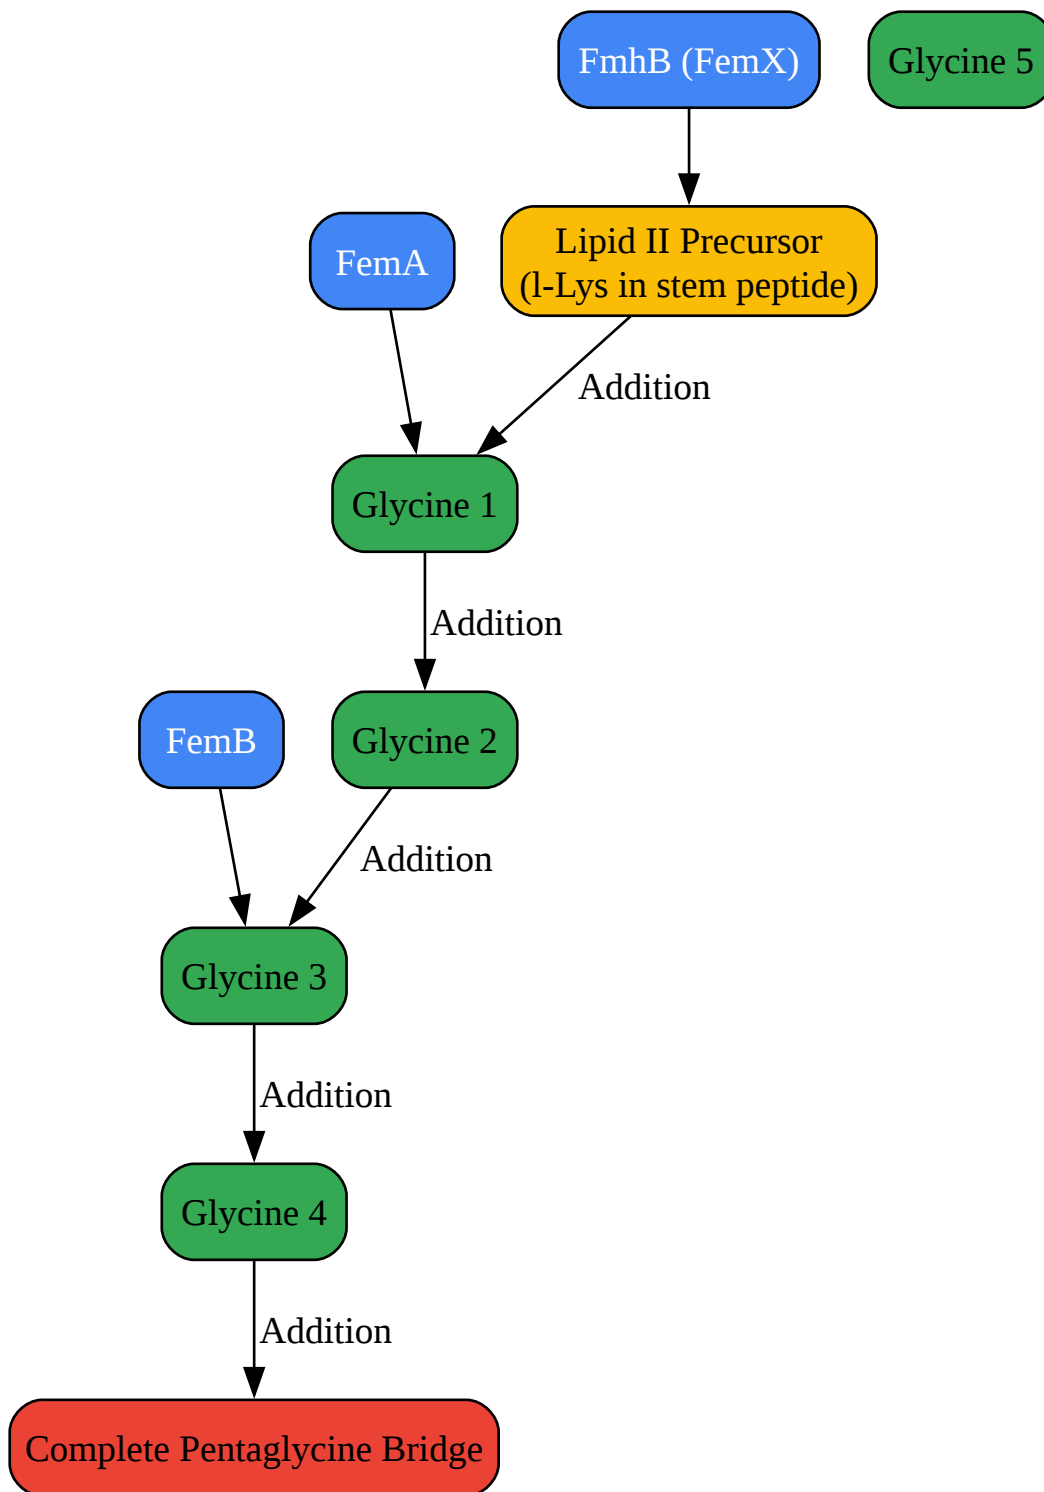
FmhB (FemX)

Glycine 5

FemA

Lipid II Precursor
(l-Lys in stem peptide)

Addition

Glycine 1

Addition

FemB

Glycine 2

Addition

Glycine 3

Addition

Glycine 4

Addition

Complete Pentaglycine Bridge